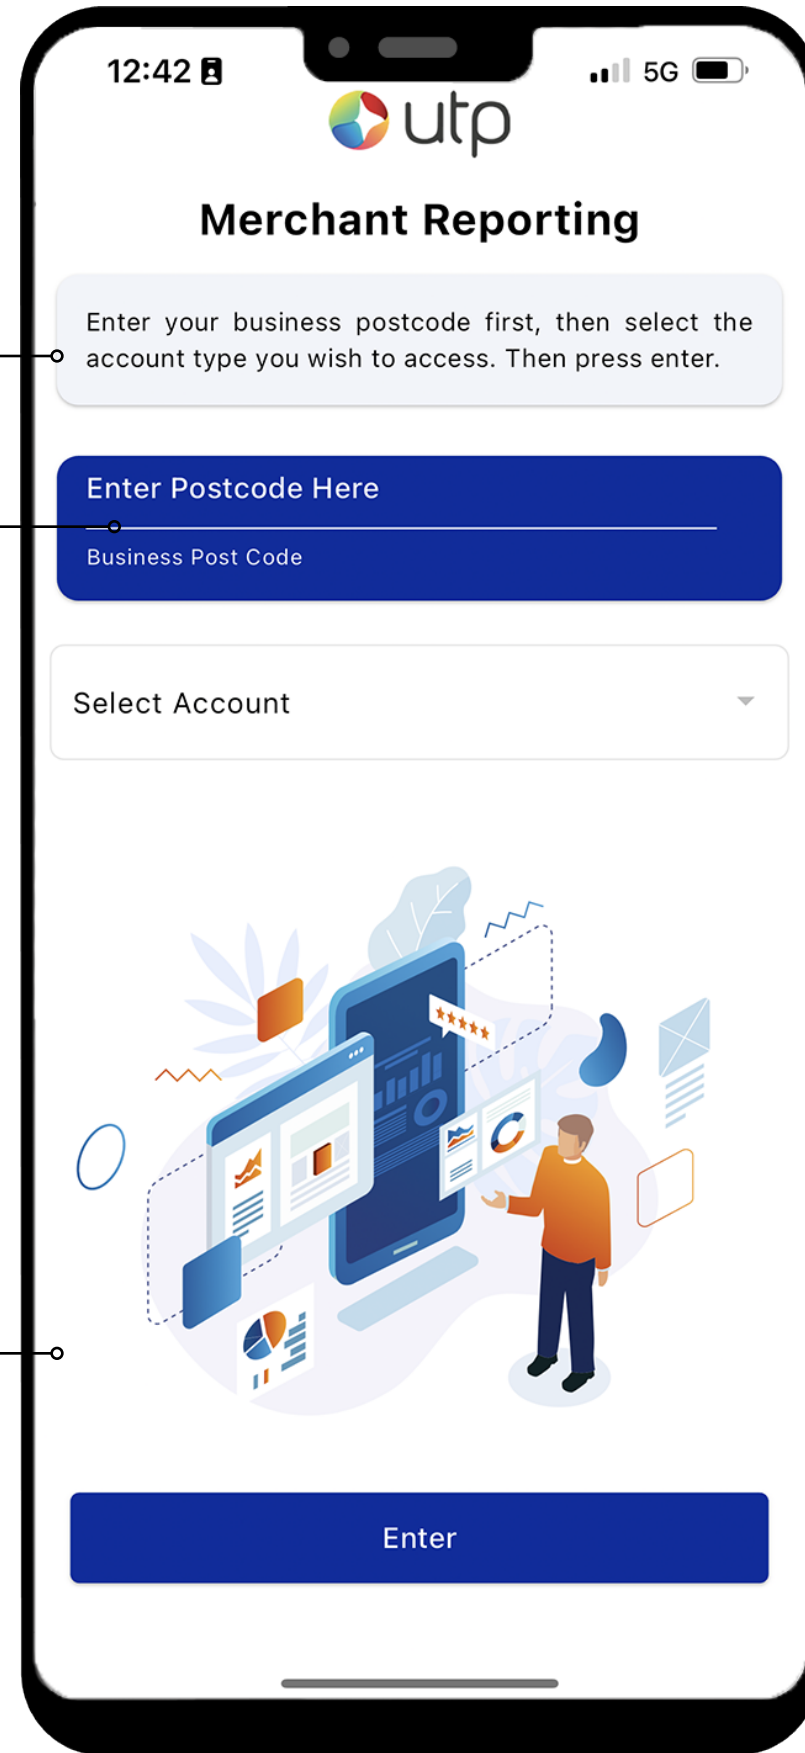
12:42

5G

utp

Merchant Reporting

Enter your business postcode first, then select the account type you wish to access. Then press enter.

Enter Postcode Here

Business Post Code

Select Account

Enter